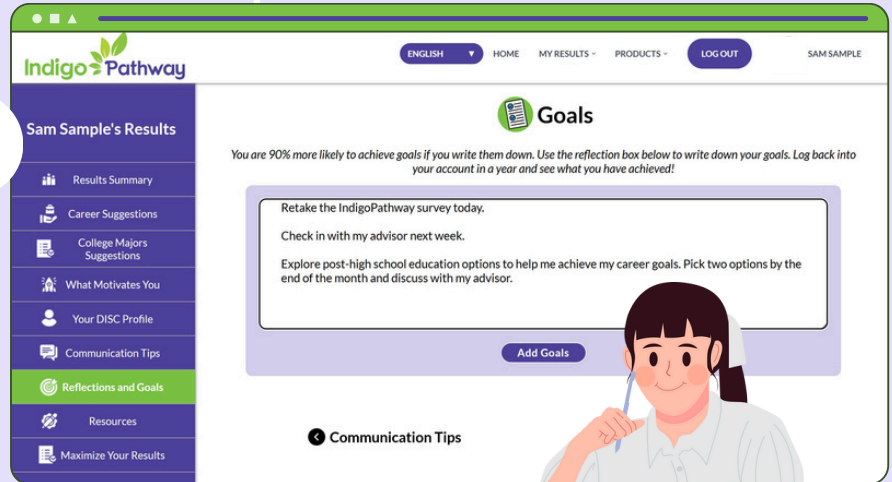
Indigo Pathway

ENGLISH
HOME
MY RESULTS
PRODUCTS
LOG OUT
SAM SAMPLE

Sam Sample's Results

Results Summary
Career Suggestions
College Majors Suggestions
What Motivates You
Your DISC Profile
Communication Tips
Reflections and Goals
Resources
Maximize Your Results

Goals

You are 90% more likely to achieve goals if you write them down. Use the reflection box below to write down your goals. Log back into your account in a year and see what you have achieved!

Retake the IndigoPathway survey today.

Check in with my advisor next week.

Explore post-high school education options to help me achieve my career goals. Pick two options by the end of the month and discuss with my advisor.

Add Goals

Communication Tips